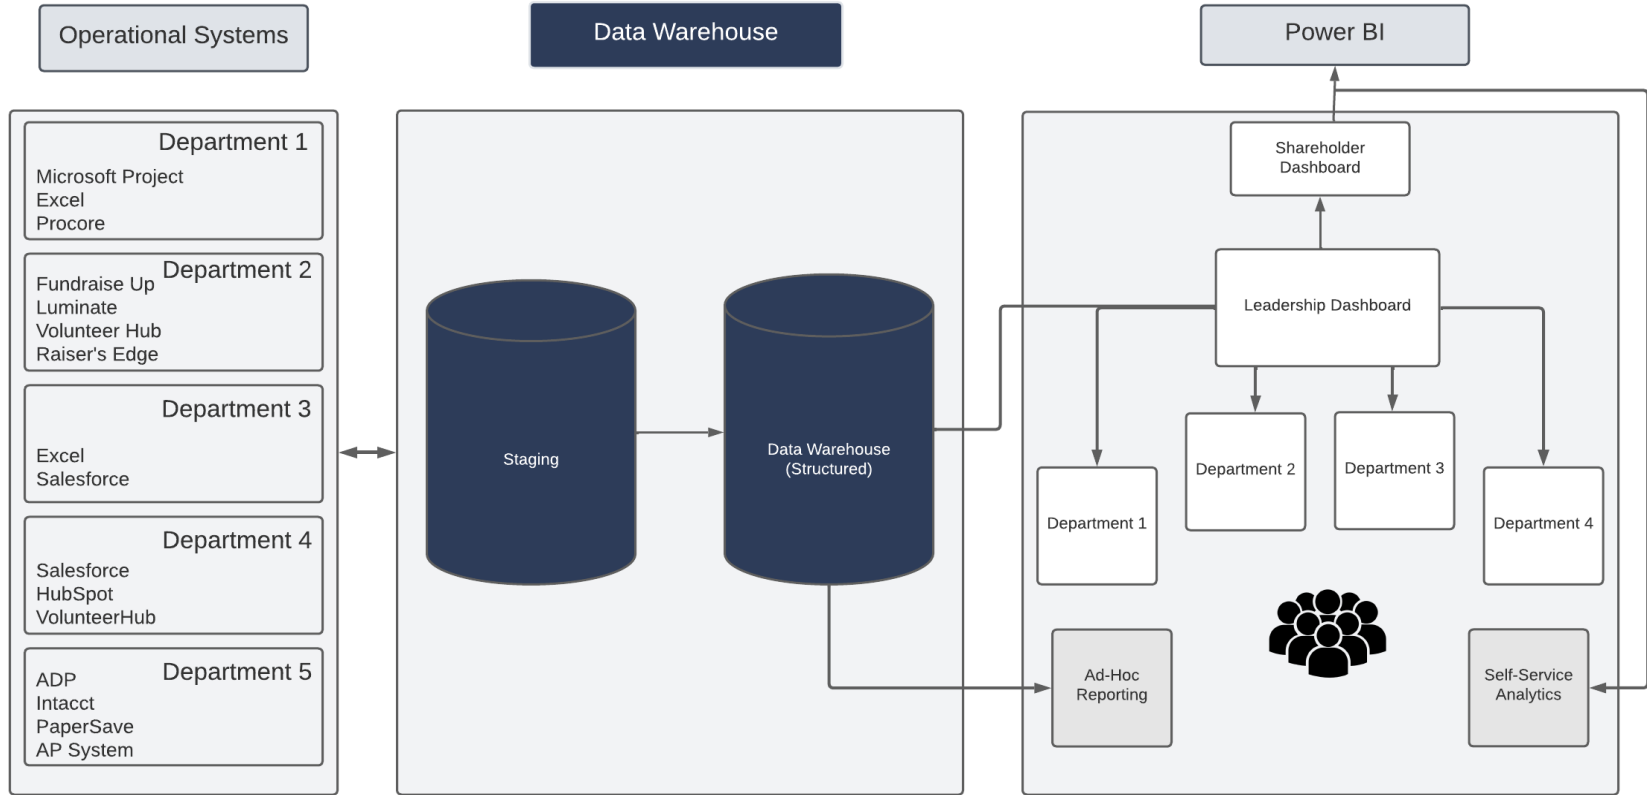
Operational Systems

Data Warehouse

Power BI

Department 1
Microsoft Project
Excel
Procore

Department 2
Fundraise Up
Luminate
Volunteer Hub
Raiser's Edge

Department 3
Excel
Salesforce

Department 4
Salesforce
HubSpot
VolunteerHub

Department 5
ADP
Intacct
PaperSave
AP System

Staging

Data Warehouse (Structured)

Shareholder Dashboard

Leadership Dashboard

Department 1

Department 2

Department 3

Department 4

Ad-Hoc Reporting

Self-Service Analytics